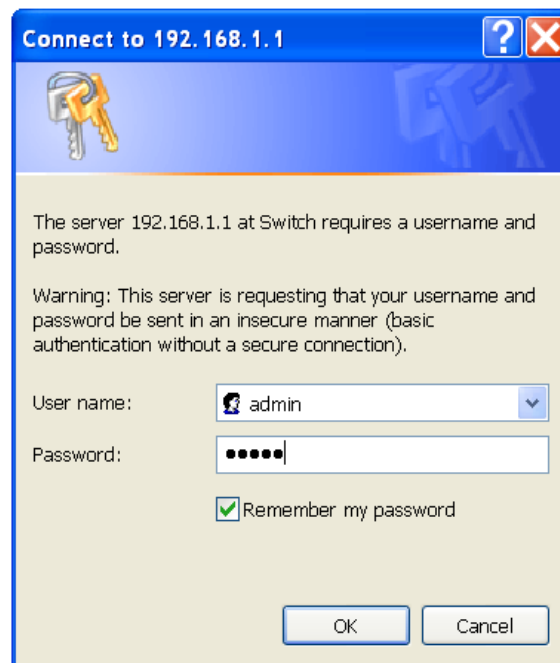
Connect to 192.168.1.1

The server 192.168.1.1 at Switch requires a username and password.

Warning: This server is requesting that your username and password be sent in an insecure manner (basic authentication without a secure connection).

User name: admin

Password: •••••

Remember my password

OK

Cancel